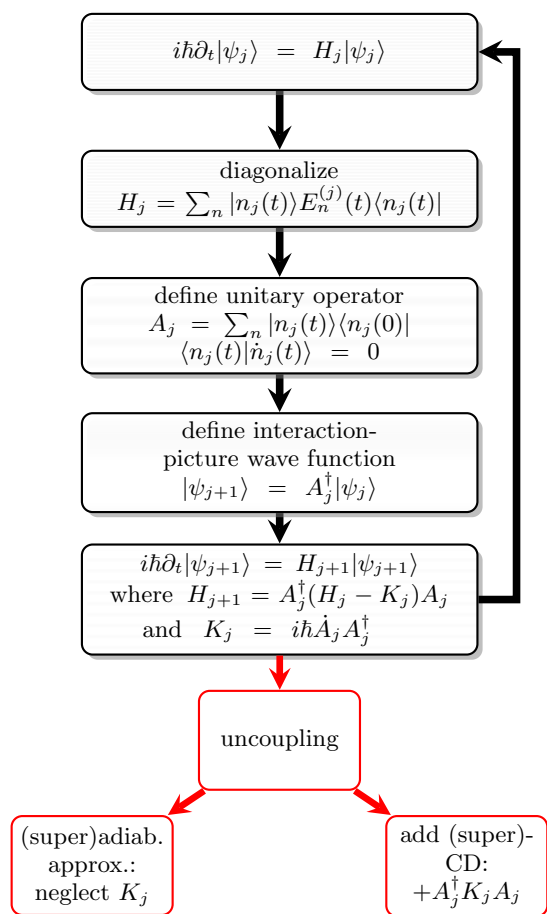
$i\hbar\partial_t|\psi_j\rangle \ = \ H_j|\psi_j\rangle$

diagonalize
$H_j = \sum_n |n_j(t)\rangle E_n^{(j)}(t)\langle n_j(t)|$

define unitary operator
$A_j \ = \ \sum_n |n_j(t)\rangle\langle n_j(0)|$
$\langle n_j(t)|\dot{n}_j(t)\rangle \ = \ 0$

define interaction-picture wave function
$|\psi_{j+1}\rangle \ = \ A_j^\dagger|\psi_j\rangle$

$i\hbar\partial_t|\psi_{j+1}\rangle \ = \ H_{j+1}|\psi_{j+1}\rangle$
where $H_{j+1} = A_j^\dagger(H_j - K_j)A_j$
and $K_j \ = \ i\hbar\dot{A}_j A_j^\dagger$

uncoupling

(super)adiab. approx.: neglect $K_j$

add (super)-CD: $+A_j^\dagger K_j A_j$